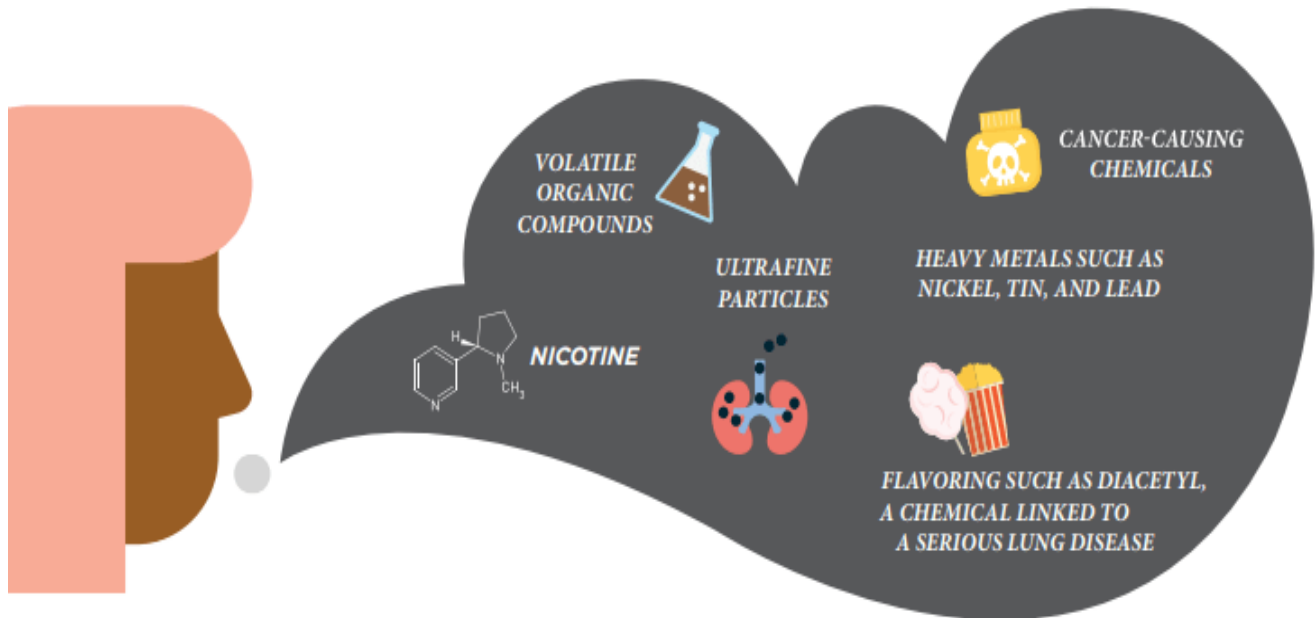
VOLATILE ORGANIC COMPOUNDS

CANCER-CAUSING CHEMICALS

ULTRAFINE PARTICLES

HEAVY METALS SUCH AS NICKEL, TIN, AND LEAD

H

N

$CH_3$

N

NICOTINE

FLAVORING SUCH AS DIACETYL, A CHEMICAL LINKED TO A SERIOUS LUNG DISEASE